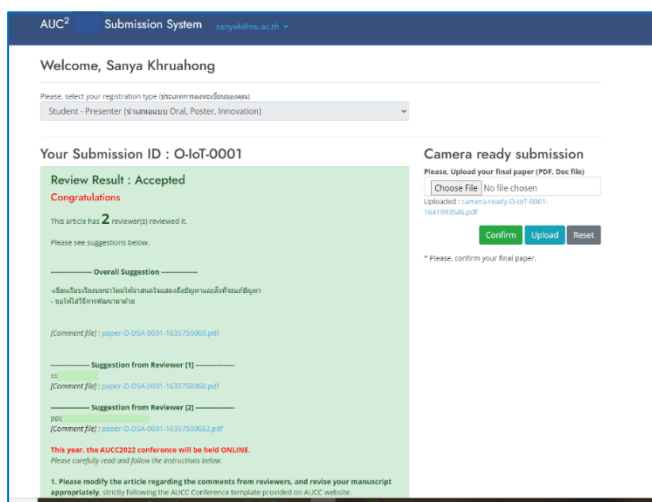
AUC$^2$ Submission System sanyak@nu.ac.th

Welcome, Sanya Khruahong

Please, select your registration type (ประเภทการลงทะเบียนของคุณ)

Student - Presenter (นำเสนอแบบ Oral, Poster, Innovation)

Your Submission ID : O-IoT-0001

Review Result : Accepted

Congratulations

This article has 2 reviewer(s) reviewed it.

Please see suggestions below.

---------------- Overall Suggestion ----------------

-เขียนเรียบเรียงภาษาไทยให้น่าสนใจแสดงถึงปัญหาและสิ่งที่จะแก้ปัญหา
- ขอให้ใส่วิธีการพัฒนาอาจาาย

[Comment file] : paper-O-DSA-0001-1635750060.pdf

---------------- Suggestion from Reviewer [1] ----------------
ss
[Comment file] : paper-O-DSA-0001-1635750060.pdf

---------------- Suggestion from Reviewer [2] ----------------
pp
[Comment file] : paper-O-DSA-0001-1635750662.pdf

This year, the AUCC2022 conference will be held ONLINE.
Please carefully read and follow the instructions below.

1. Please modify the article regarding the comments from reviewers, and revise your manuscript appropriately, strictly following the AUCC Conference template provided on AUCC website.

Camera ready submission

Please, Upload your final paper (PDF, Doc file)

Choose File No file chosen

Uploaded : camera-ready-O-IoT-0001-1641993546.pdf

Confirm Upload Reset

* Please, confirm your final paper.